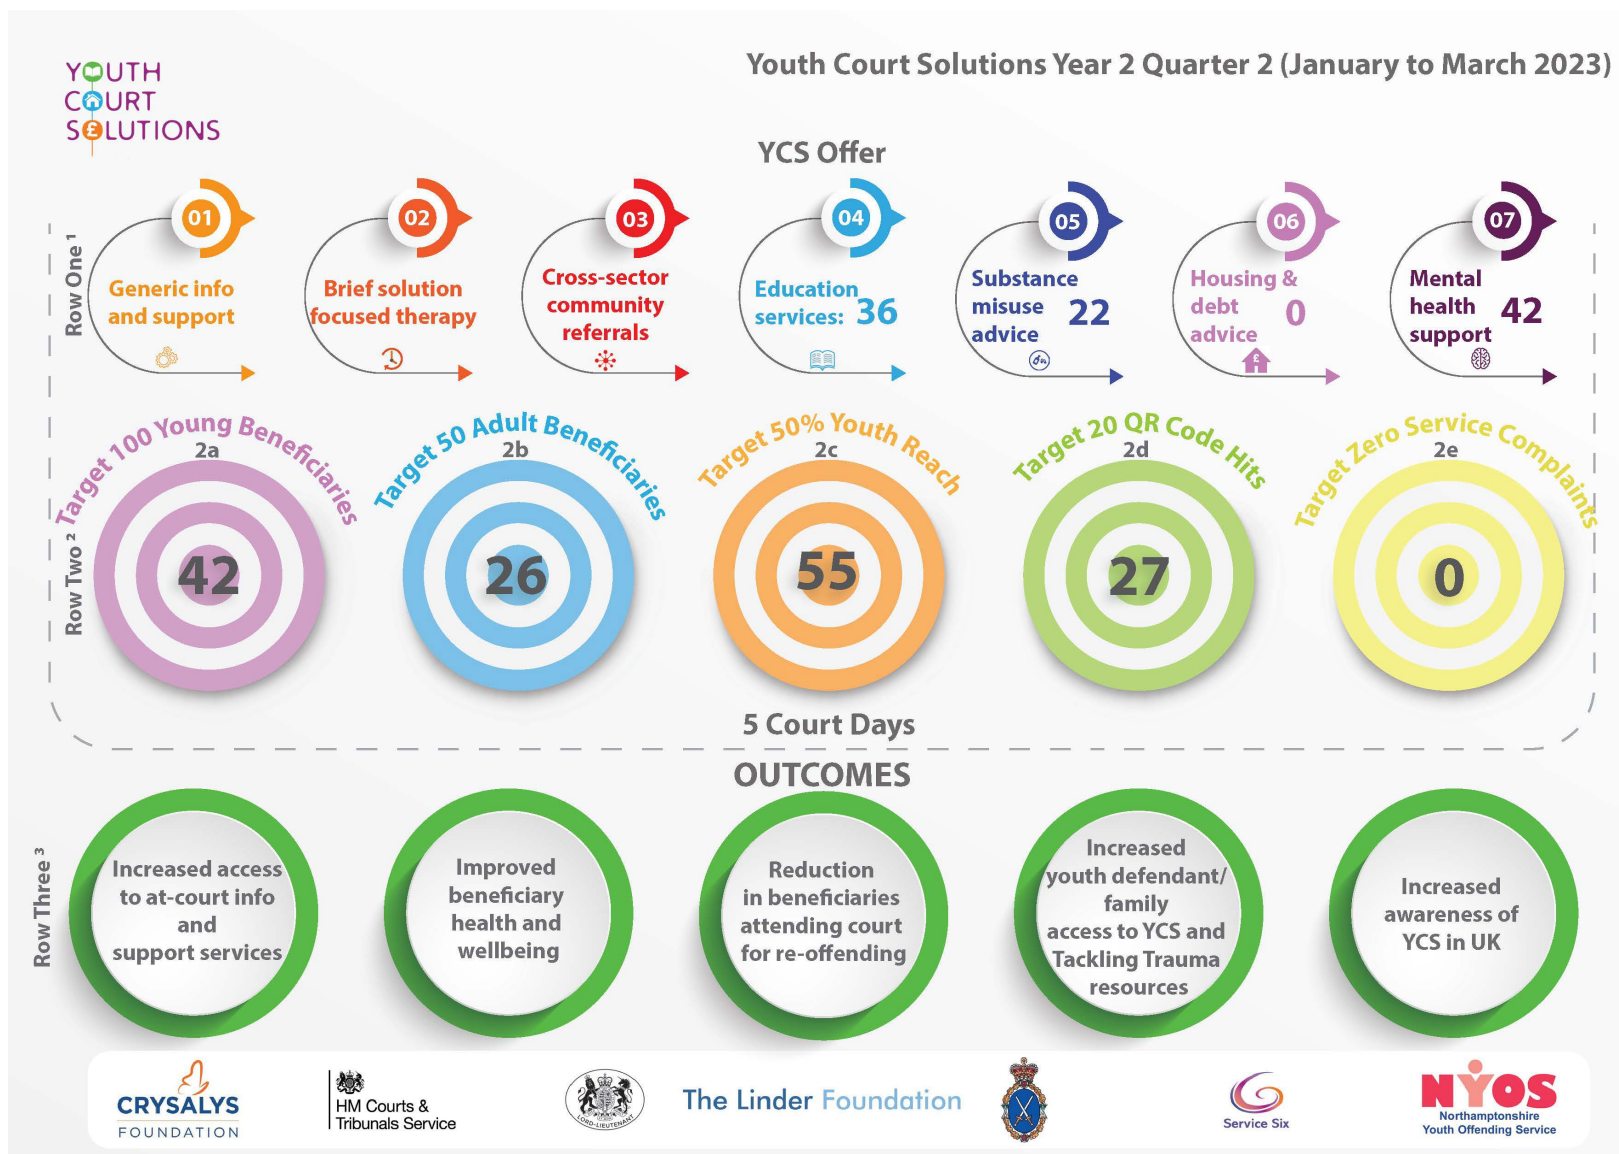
YOUTH COURT SOLUTIONS

Youth Court Solutions Year 2 Quarter 2 (January to March 2023)

YCS Offer

Row One ¹

01 Generic info and support

02 Brief solution focused therapy

03 Cross-sector community referrals

04 Education services: 36

05 Substance misuse advice 22

06 Housing & debt advice 0

07 Mental health support 42

Row Two ²

Target 100 Young Beneficiaries 2a 42

Target 50 Adult Beneficiaries 2b 26

Target 50% Youth Reach 2c 55

Target 20 QR Code Hits 2d 27

Target Zero Service Complaints 2e 0

5 Court Days

OUTCOMES

Row Three ³

Increased access to at-court info and support services

Improved beneficiary health and wellbeing

Reduction in beneficiaries attending court for re-offending

Increased youth defendant/ family access to YCS and Tackling Trauma resources

Increased awareness of YCS in UK

CRYSALYS FOUNDATION

HM Courts & Tribunals Service

LORD-LIEUTENANT

The Linder Foundation

Service Six

NYOS Northamptonshire Youth Offending Service